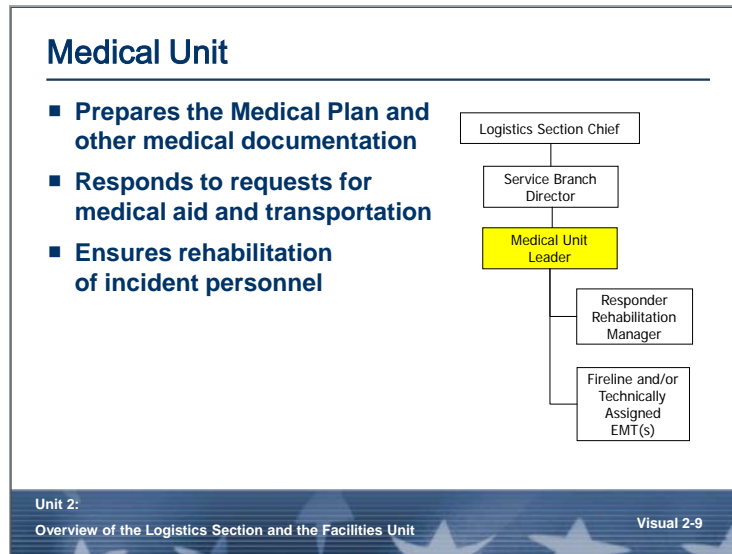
Medical Unit

■ Prepares the Medical Plan and other medical documentation

■ Responds to requests for medical aid and transportation

■ Ensures rehabilitation of incident personnel

Logistics Section Chief

Service Branch Director

Medical Unit Leader

Responder Rehabilitation Manager

Fireline and/or Technically Assigned EMT(s)

Unit 2:
Overview of the Logistics Section and the Facilities Unit

Visual 2-9